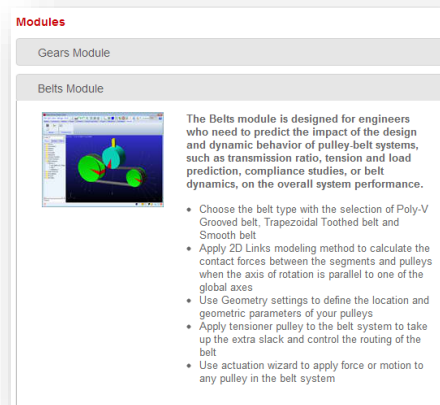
Modules

Gears Module

Belts Module

The Belts module is designed for engineers who need to predict the impact of the design and dynamic behavior of pulley-belt systems, such as transmission ratio, tension and load prediction, compliance studies, or belt dynamics, on the overall system performance.

- Choose the belt type with the selection of Poly-V Grooved belt, Trapezoidal Toothed belt and Smooth belt
- Apply 2D Links modeling method to calculate the contact forces between the segments and pulleys when the axis of rotation is parallel to one of the global axes
- Use Geometry settings to define the location and geometric parameters of your pulleys
- Apply tensioner pulley to the belt system to take up the extra slack and control the routing of the belt
- Use actuation wizard to apply force or motion to any pulley in the belt system